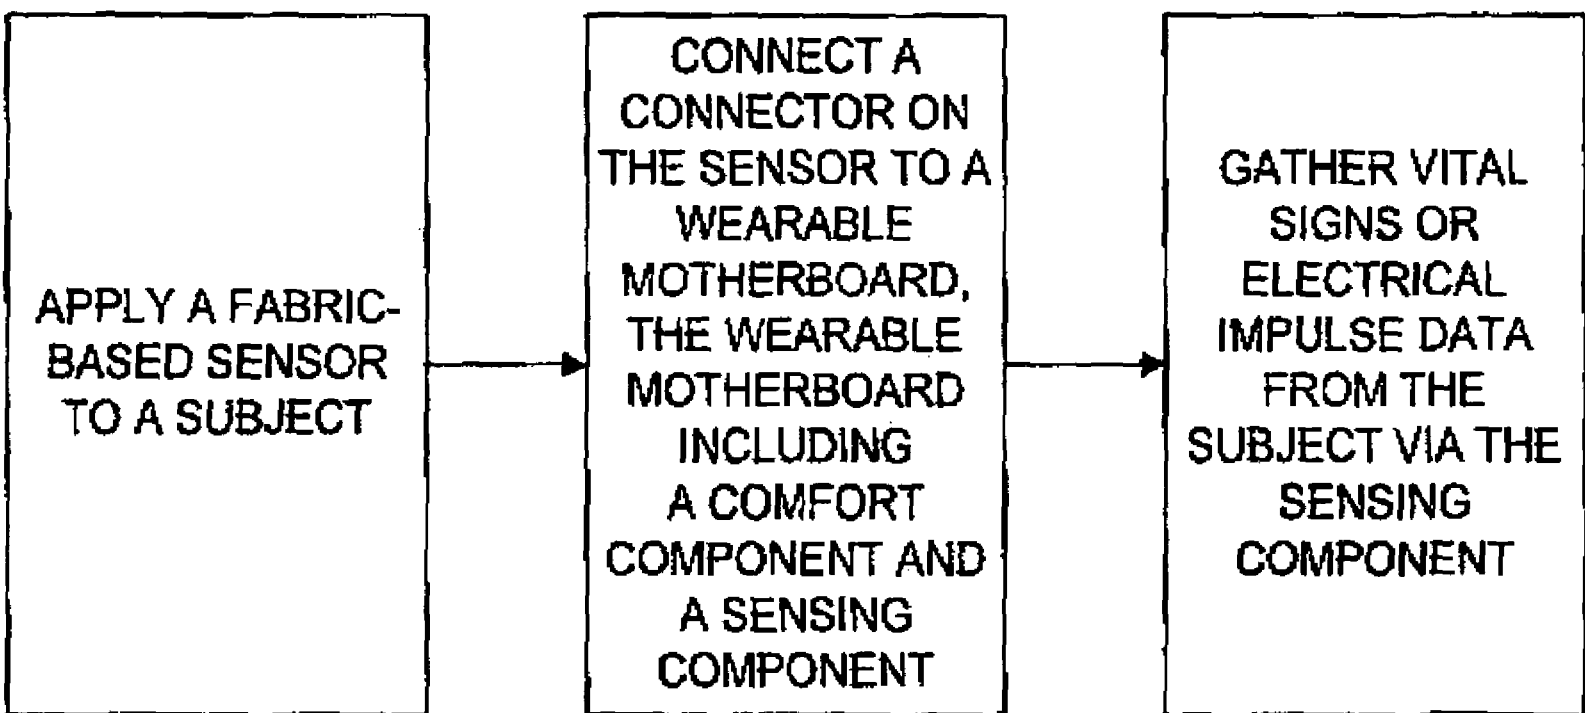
APPLY A FABRIC-BASED SENSOR TO A SUBJECT

CONNECT A CONNECTOR ON THE SENSOR TO A WEARABLE MOTHERBOARD, THE WEARABLE MOTHERBOARD INCLUDING A COMFORT COMPONENT AND A SENSING COMPONENT

GATHER VITAL SIGNS OR ELECTRICAL IMPULSE DATA FROM THE SUBJECT VIA THE SENSING COMPONENT